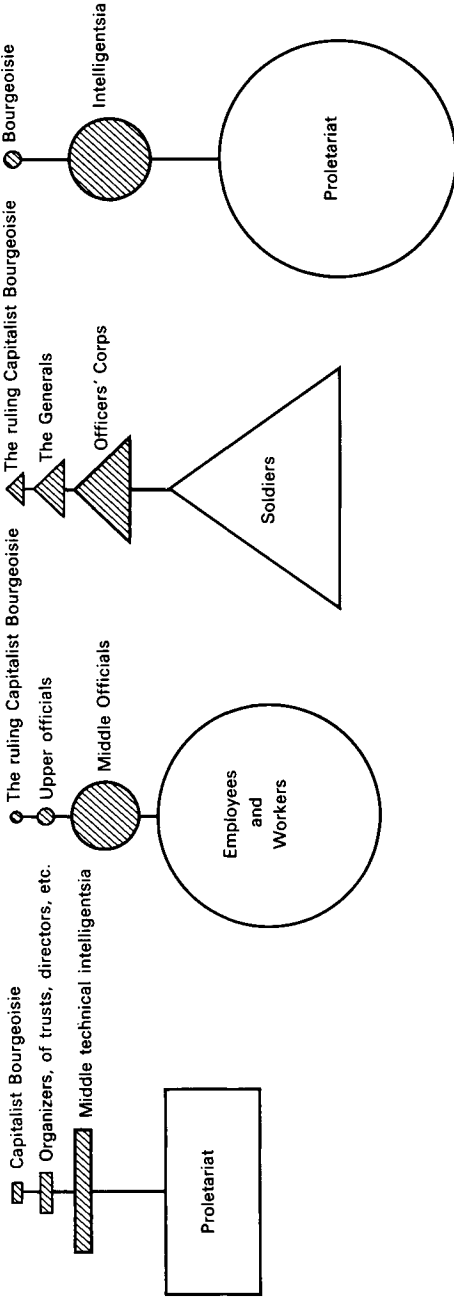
Capitalist Bourgeoisie
Organizers, of trusts, directors, etc.
Middle technical intelligentsia
Proletariat

The ruling Capitalist Bourgeoisie
Upper officials
Middle Officials
Employees and Workers

The ruling Capitalist Bourgeoisie
The Generals
Officers' Corps
Soldiers

Bourgeoisie
Intelligentsia
Proletariat